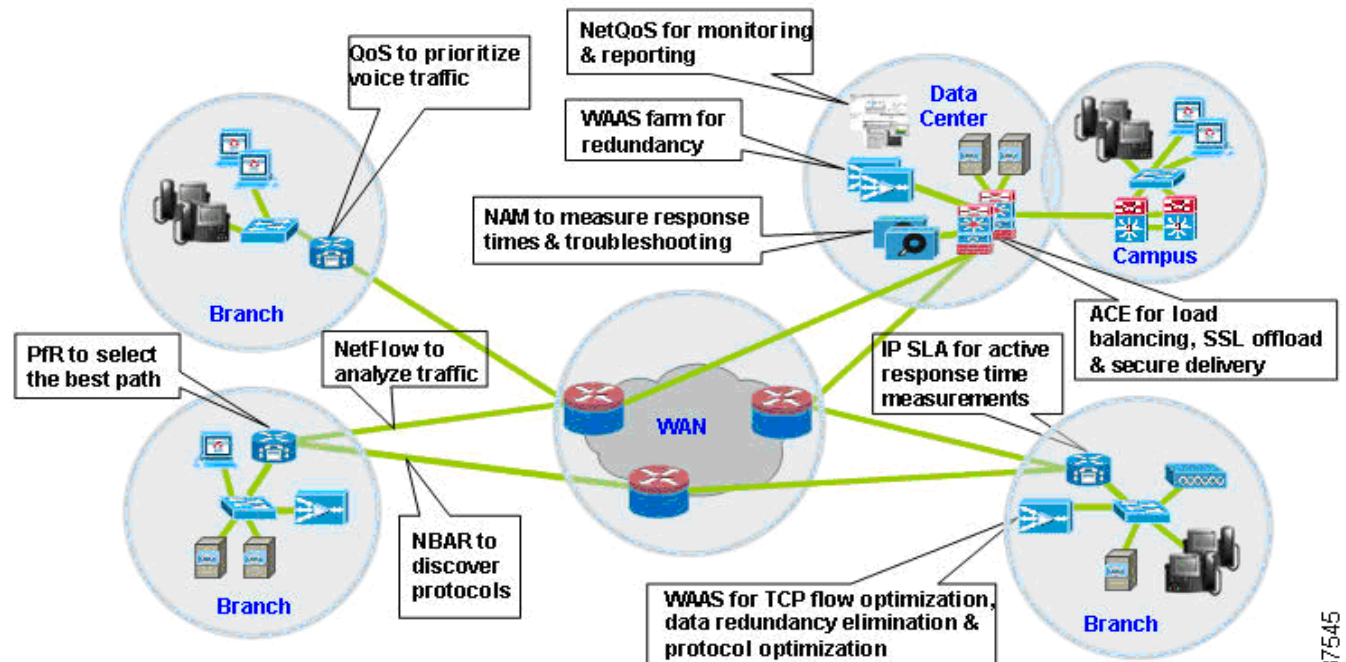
NetQoS for monitoring & reporting

QoS to prioritize voice traffic

Data Center

WAAS farm for redundancy

NAM to measure response times & troubleshooting

Campus

Branch

ACE for load balancing, SSL offload & secure delivery

PfR to select the best path

NetFlow to analyze traffic

IP SLA for active response time measurements

WAN

Branch

NBAR to discover protocols

WAAS for TCP flow optimization, data redundancy elimination & protocol optimization

Branch

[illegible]7545